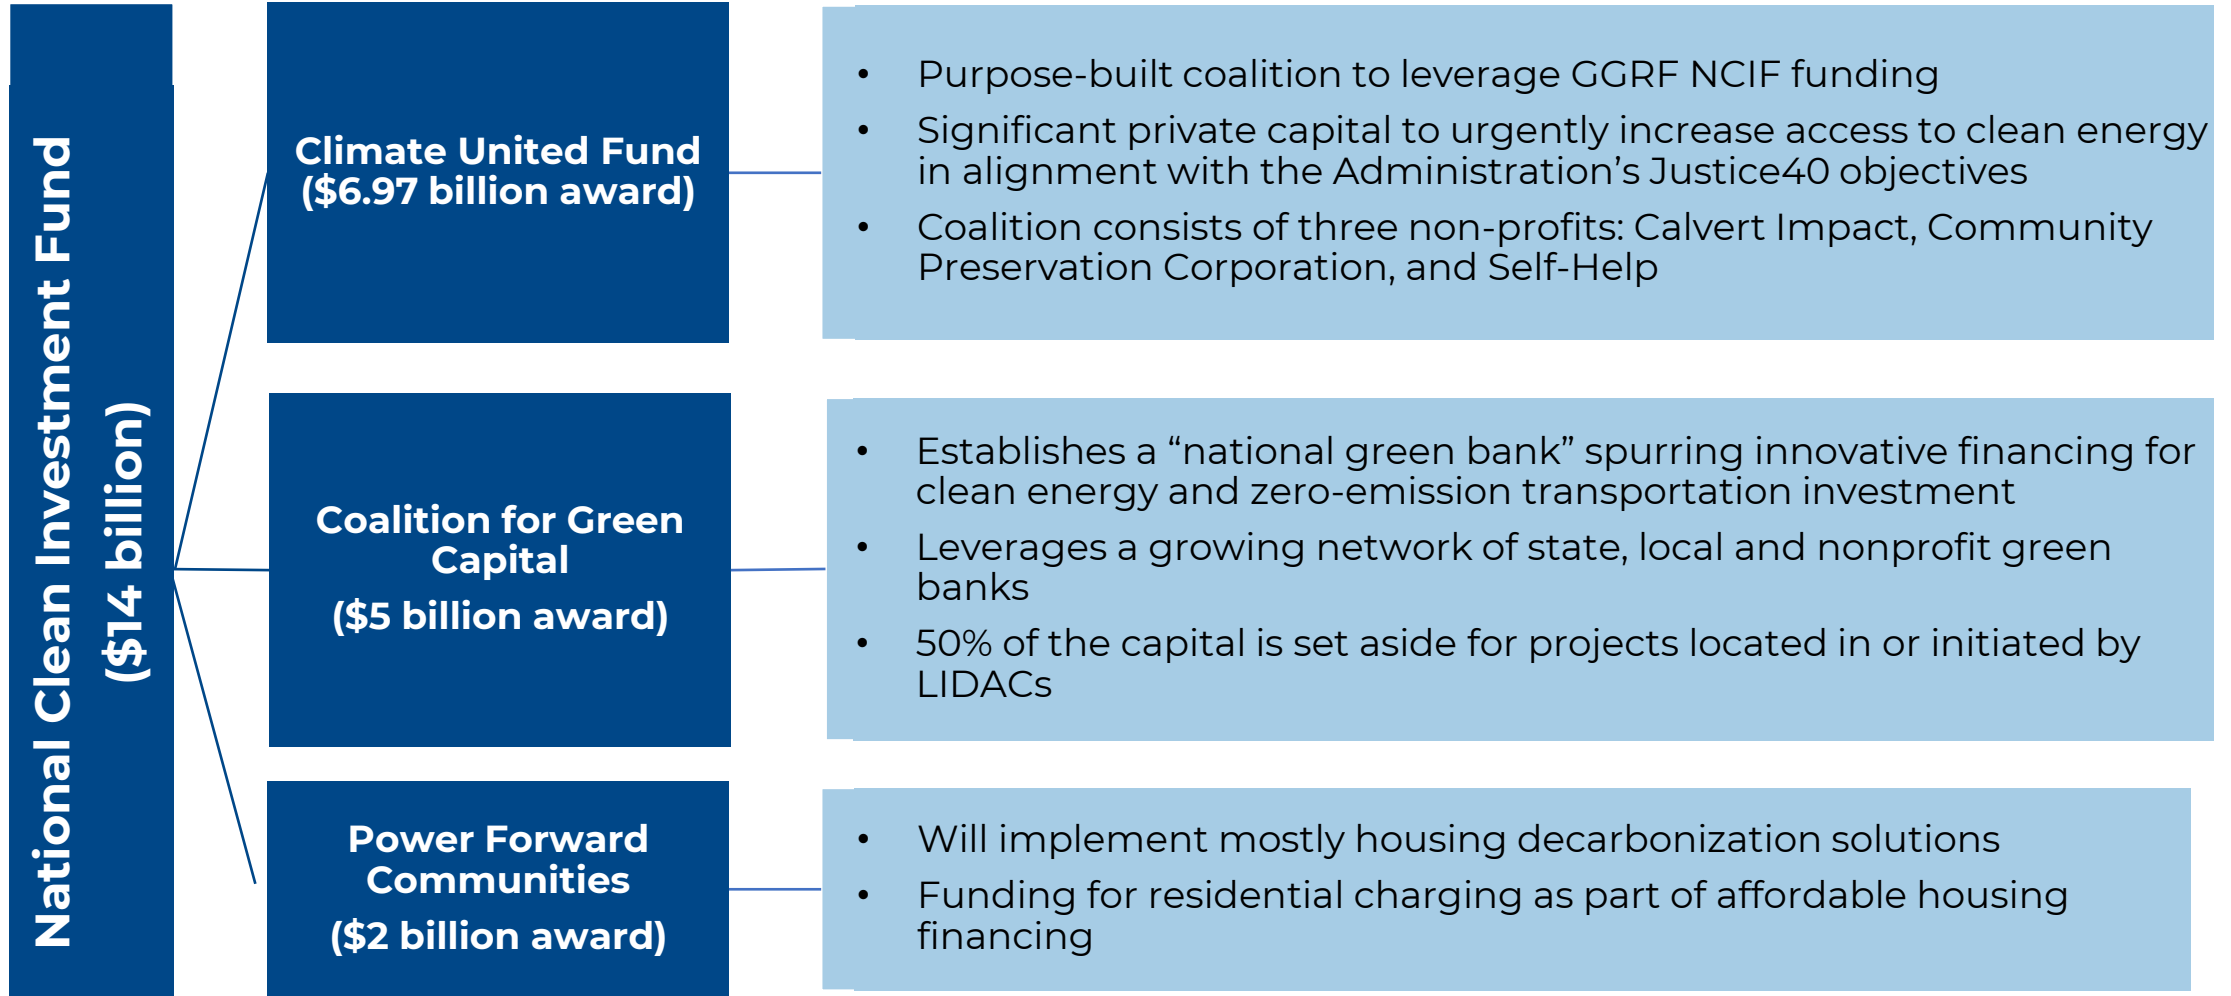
National Clean Investment Fund
($14 billion)

Climate United Fund
($6.97 billion award)

- Purpose-built coalition to leverage GGRF NCIF funding
- Significant private capital to urgently increase access to clean energy in alignment with the Administration’s Justice40 objectives
- Coalition consists of three non-profits: Calvert Impact, Community Preservation Corporation, and Self-Help

Coalition for Green Capital
($5 billion award)

- Establishes a “national green bank” spurring innovative financing for clean energy and zero-emission transportation investment
- Leverages a growing network of state, local and nonprofit green banks
- 50% of the capital is set aside for projects located in or initiated by LIDACs

Power Forward Communities
($2 billion award)

- Will implement mostly housing decarbonization solutions
- Funding for residential charging as part of affordable housing financing